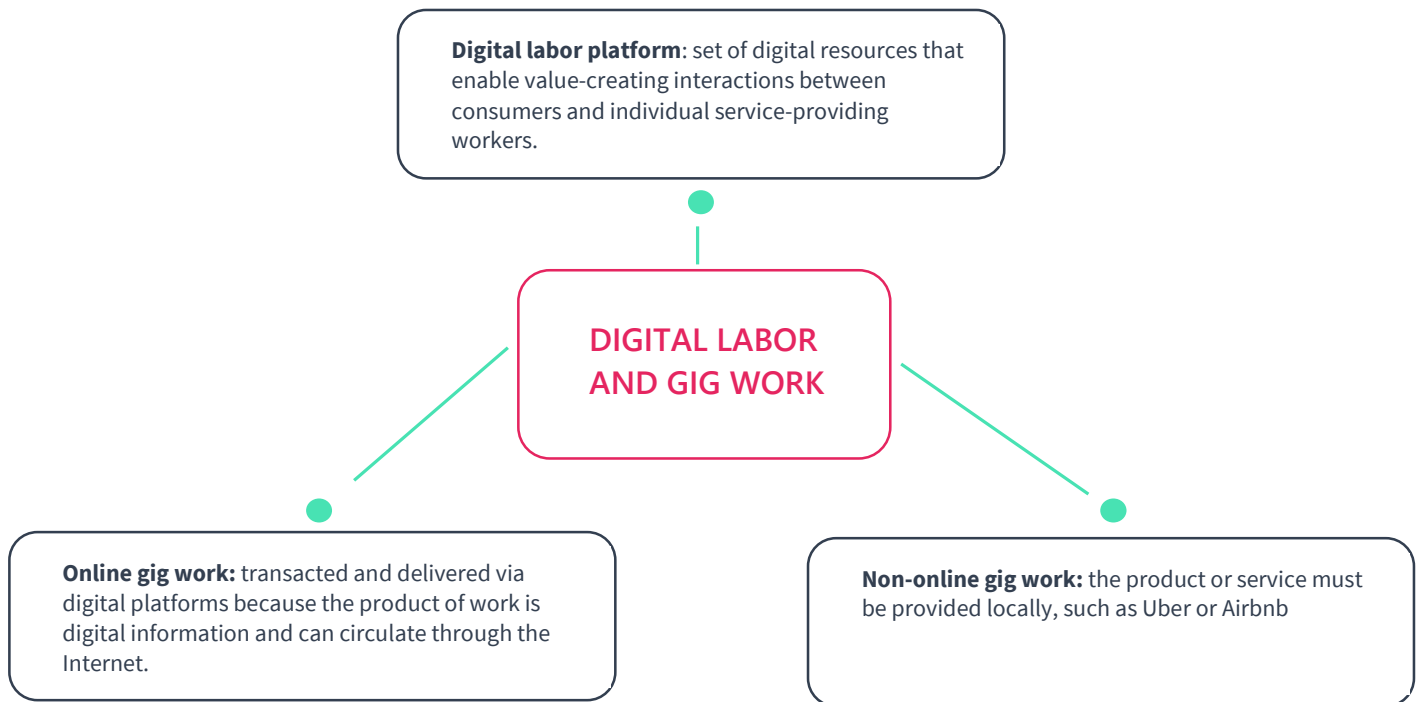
**Digital labor platform**: set of digital resources that enable value-creating interactions between consumers and individual service-providing workers.

DIGITAL LABOR AND GIG WORK

**Online gig work:** transacted and delivered via digital platforms because the product of work is digital information and can circulate through the Internet.

**Non-online gig work:** the product or service must be provided locally, such as Uber or Airbnb